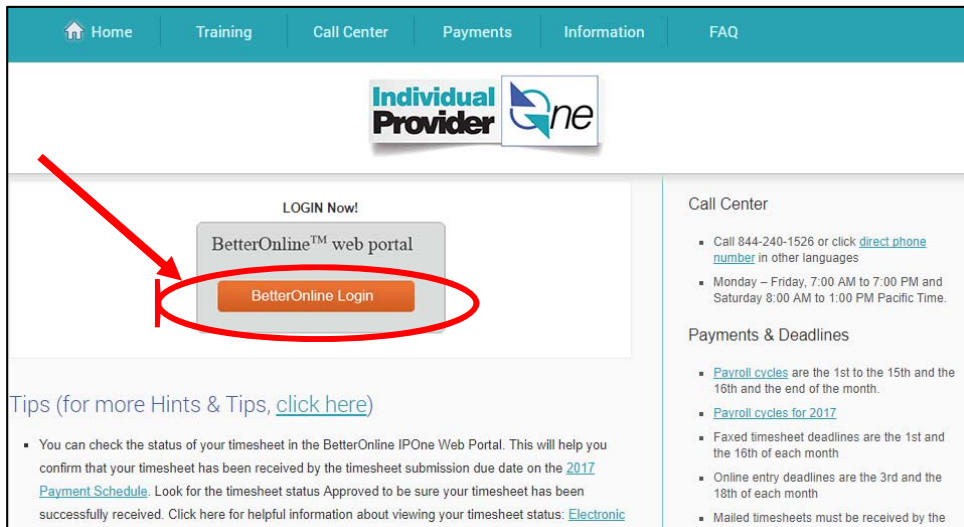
Home Training Call Center Payments Information FAQ

Individual Provider One

LOGIN Now!

BetterOnline™ web portal

BetterOnline Login

Tips (for more Hints & Tips, click here)

- You can check the status of your timesheet in the BetterOnline IPOne Web Portal. This will help you confirm that your timesheet has been received by the timesheet submission due date on the 2017 Payment Schedule. Look for the timesheet status Approved to be sure your timesheet has been successfully received. Click here for helpful information about viewing your timesheet status: Electronic

Call Center

- Call 844-240-1526 or click direct phone number in other languages
- Monday – Friday, 7:00 AM to 7:00 PM and Saturday 8:00 AM to 1:00 PM Pacific Time.

Payments & Deadlines

- Payroll cycles are the 1st to the 15th and the 16th and the end of the month.
- Payroll cycles for 2017
- Faxed timesheet deadlines are the 1st and the 16th of each month
- Online entry deadlines are the 3rd and the 18th of each month
- Mailed timesheets must be received by the